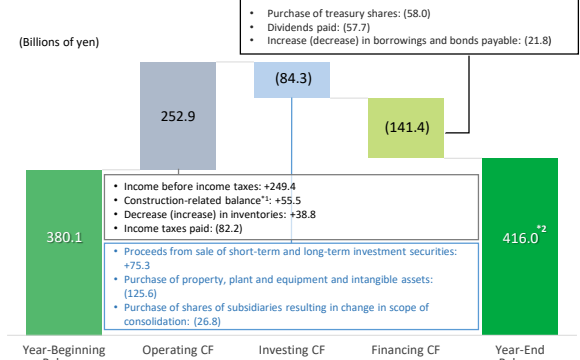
• Purchase of treasury shares: (58.0)
• Dividends paid: (57.7)
• Increase (decrease) in borrowings and bonds payable: (21.8)

(Billions of yen)

(84.3)

252.9

(141.4)

380.1

• Income before income taxes: +249.4
• Construction-related balance$^{*1}$: +55.5
• Decrease (increase) in inventories: +38.8
• Income taxes paid: (82.2)

416.0$^{*2}$

• Proceeds from sale of short-term and long-term investment securities: +75.3
• Purchase of property, plant and equipment and intangible assets: (125.6)
• Purchase of shares of subsidiaries resulting in change in scope of consolidation: (26.8)

Year-Beginning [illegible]

Operating CF

Investing CF

Financing CF

Year-End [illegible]